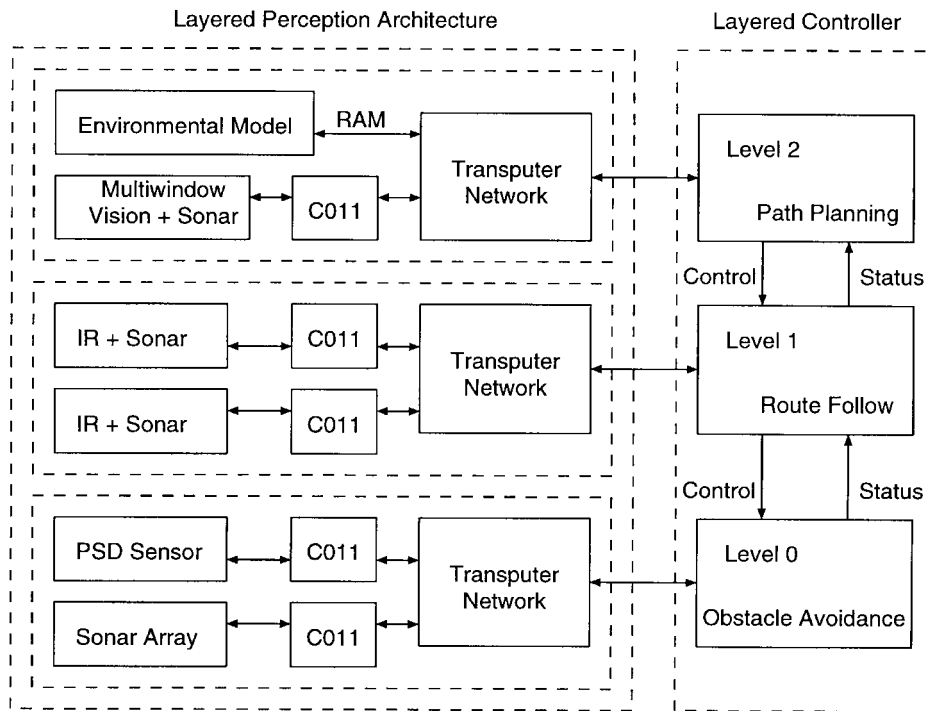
Layered Perception Architecture

Layered Controller

Environmental Model

RAM

Multiwindow Vision + Sonar

C011

Transputer Network

Level 2

Path Planning

Control

Status

IR + Sonar

C011

IR + Sonar

C011

Transputer Network

Level 1

Route Follow

Control

Status

PSD Sensor

C011

Sonar Array

C011

Transputer Network

Level 0

Obstacle Avoidance